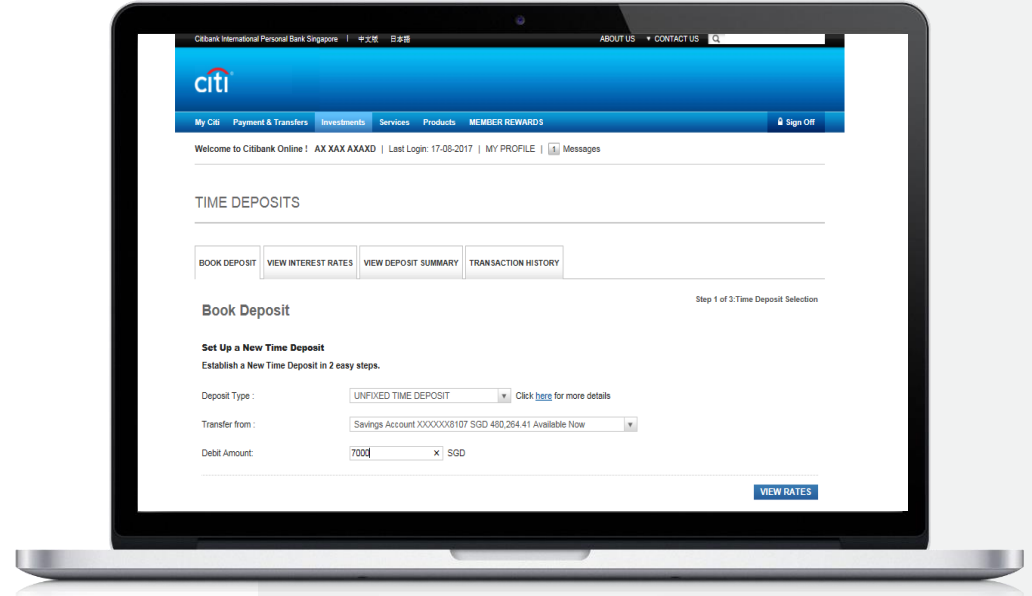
Citibank International Personal Bank Singapore | 中文版 日本語

ABOUT US ▼ CONTACT US

citi

My Citi Payment & Transfers Investments Services Products MEMBER REWARDS

Sign Off

Welcome to Citibank Online ! AX XAX AXAXD | Last Login: 17-08-2017 | MY PROFILE | 1 Messages

TIME DEPOSITS

BOOK DEPOSIT VIEW INTEREST RATES VIEW DEPOSIT SUMMARY TRANSACTION HISTORY

Book Deposit

Step 1 of 3:Time Deposit Selection

Set Up a New Time Deposit

Establish a New Time Deposit in 2 easy steps.

Deposit Type : UNFIXED TIME DEPOSIT Click here for more details

Transfer from : Savings Account XXXXXX8107 SGD 480,264.41 Available Now

Debit Amount: 7000 × SGD

VIEW RATES